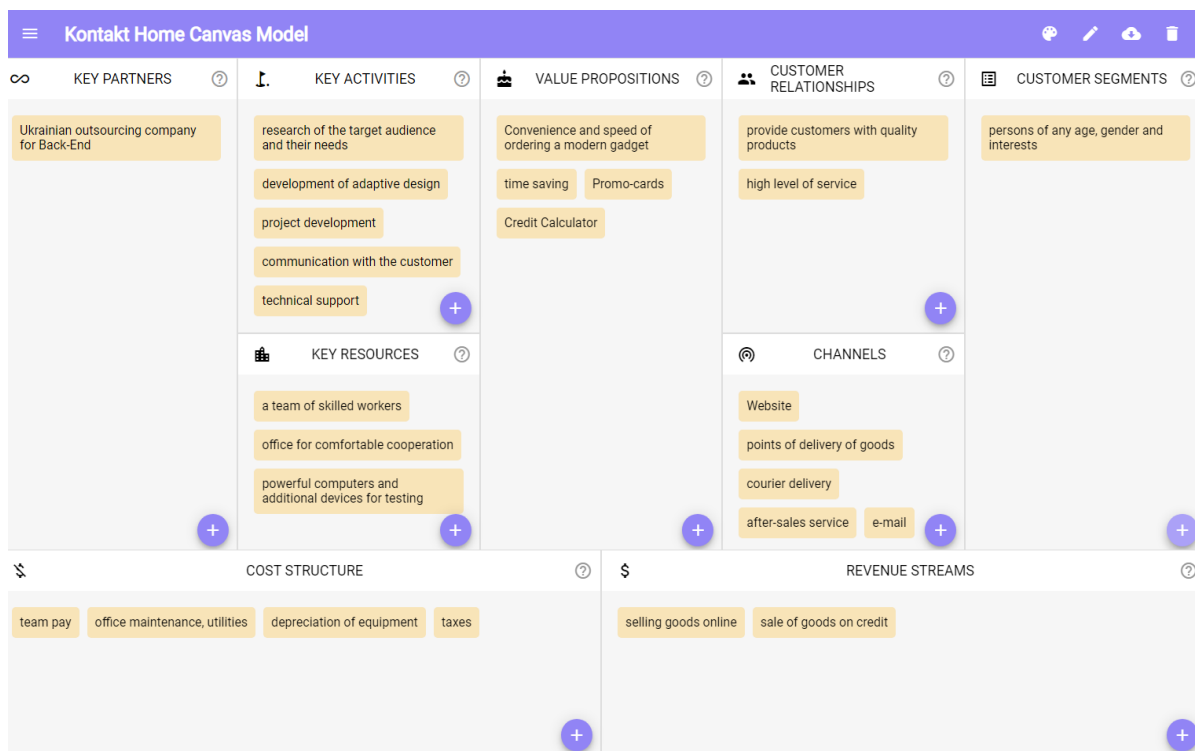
Kontakt Home Canvas Model

KEY PARTNERS

Ukrainian outsourcing company for Back-End

KEY ACTIVITIES

research of the target audience and their needs

development of adaptive design

project development

communication with the customer

technical support

KEY RESOURCES

a team of skilled workers

office for comfortable cooperation

powerful computers and additional devices for testing

VALUE PROPOSITIONS

Convenience and speed of ordering a modern gadget

time saving

Promo-cards

Credit Calculator

CUSTOMER RELATIONSHIPS

provide customers with quality products

high level of service

CHANNELS

Website

points of delivery of goods

courier delivery

after-sales service

e-mail

CUSTOMER SEGMENTS

persons of any age, gender and interests

COST STRUCTURE

team pay

office maintenance, utilities

depreciation of equipment

taxes

REVENUE STREAMS

selling goods online

sale of goods on credit